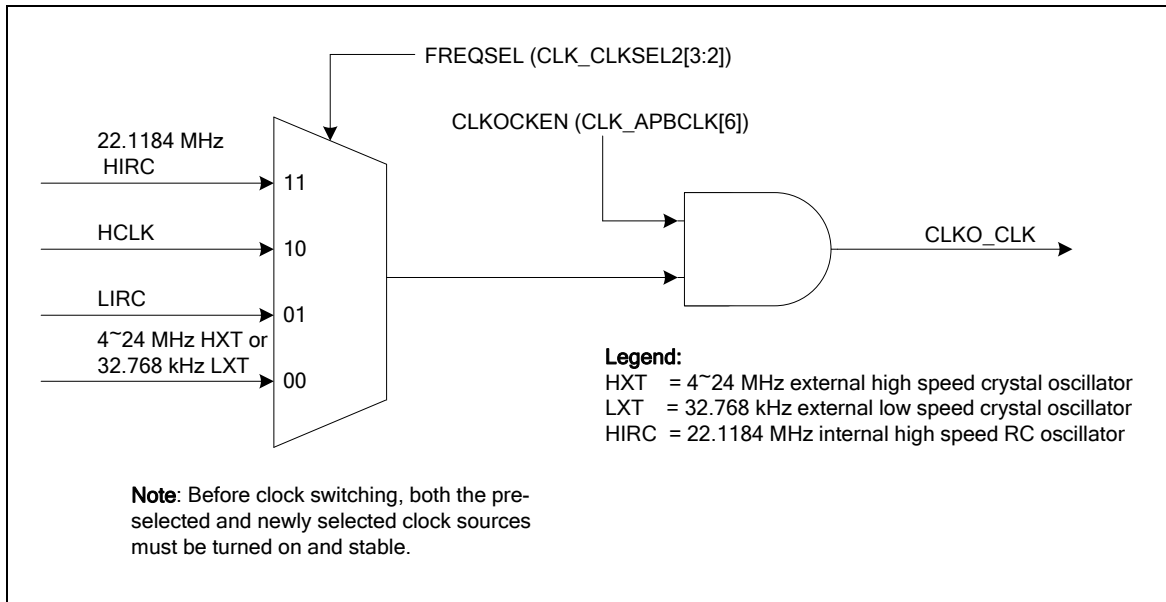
FREQSEL (CLK_CLKSEL2[3:2])

CLKOCKEN (CLK_APBCLK[6])

22.1184 MHz HIRC

11

HCLK

10

LIRC

01

4~24 MHz HXT or 32.768 kHz LXT

00

CLKO_CLK

Legend:
HXT = 4~24 MHz external high speed crystal oscillator
LXT = 32.768 kHz external low speed crystal oscillator
HIRC = 22.1184 MHz internal high speed RC oscillator

Note: Before clock switching, both the preselected and newly selected clock sources must be turned on and stable.